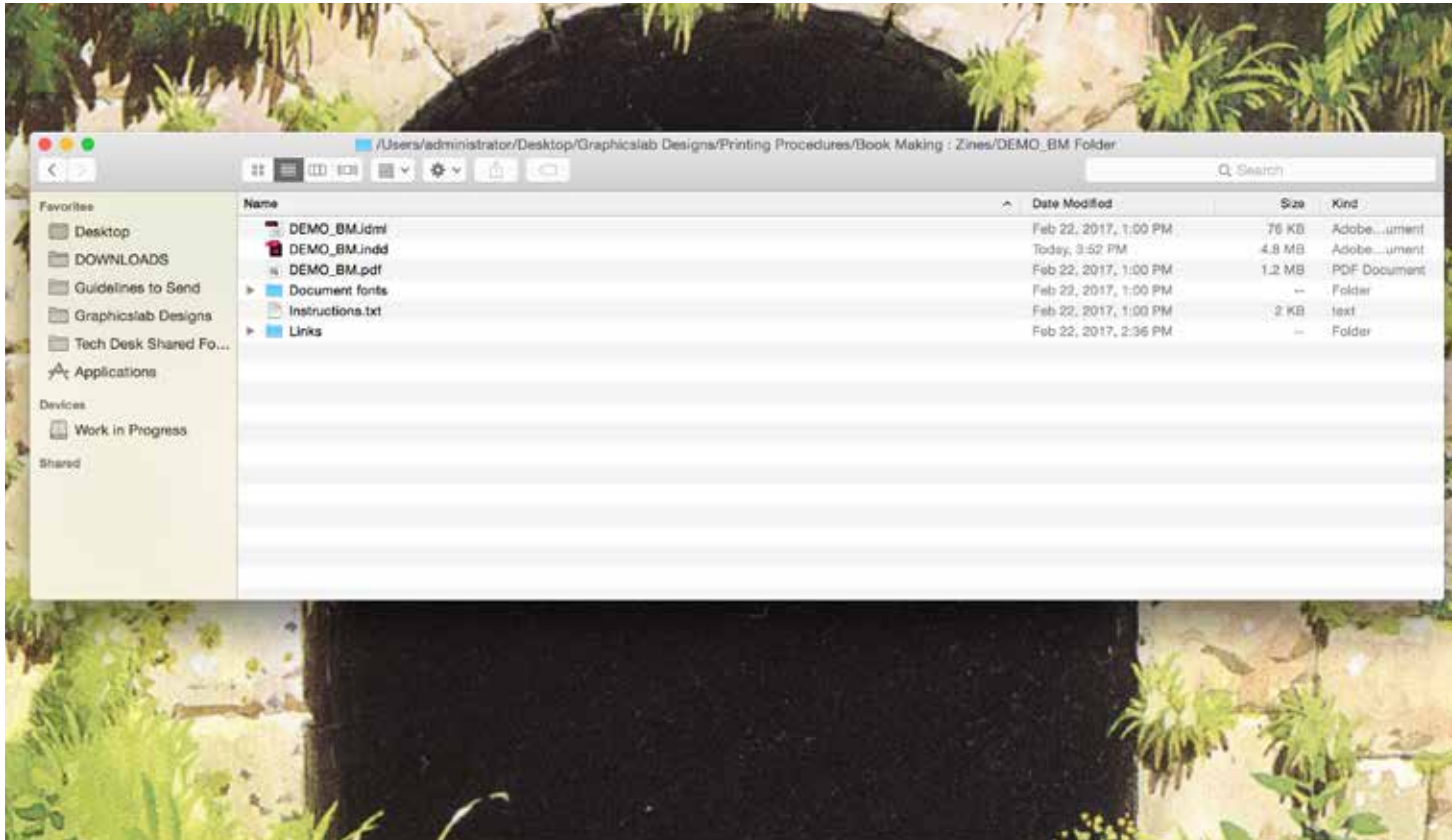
/Users/administrator/Desktop/Graphicslab Designs/Printing Procedures/Book Making : Zines/DEMO_BM Folder

Search

Favorites
Desktop
DOWNLOADS
Guidelines to Send
Graphicslab Designs
Tech Desk Shared Fo...
Applications
Devices
Work in Progress
Shared

| Name | Date Modified | Size | Kind |
|---|---|---|---|
| DEMO_BM.idml | Feb 22, 2017, 1:00 PM | 76 KB | Adobe...ument |
| DEMO_BM.indd | Today, 3:52 PM | 4.8 MB | Adobe...ument |
| DEMO_BM.pdf | Feb 22, 2017, 1:00 PM | 1.2 MB | PDF Document |
| Document fonts | Feb 22, 2017, 1:00 PM | -- | Folder |
| Instructions.txt | Feb 22, 2017, 1:00 PM | 2 KB | text |
| Links | Feb 22, 2017, 2:36 PM | -- | Folder |